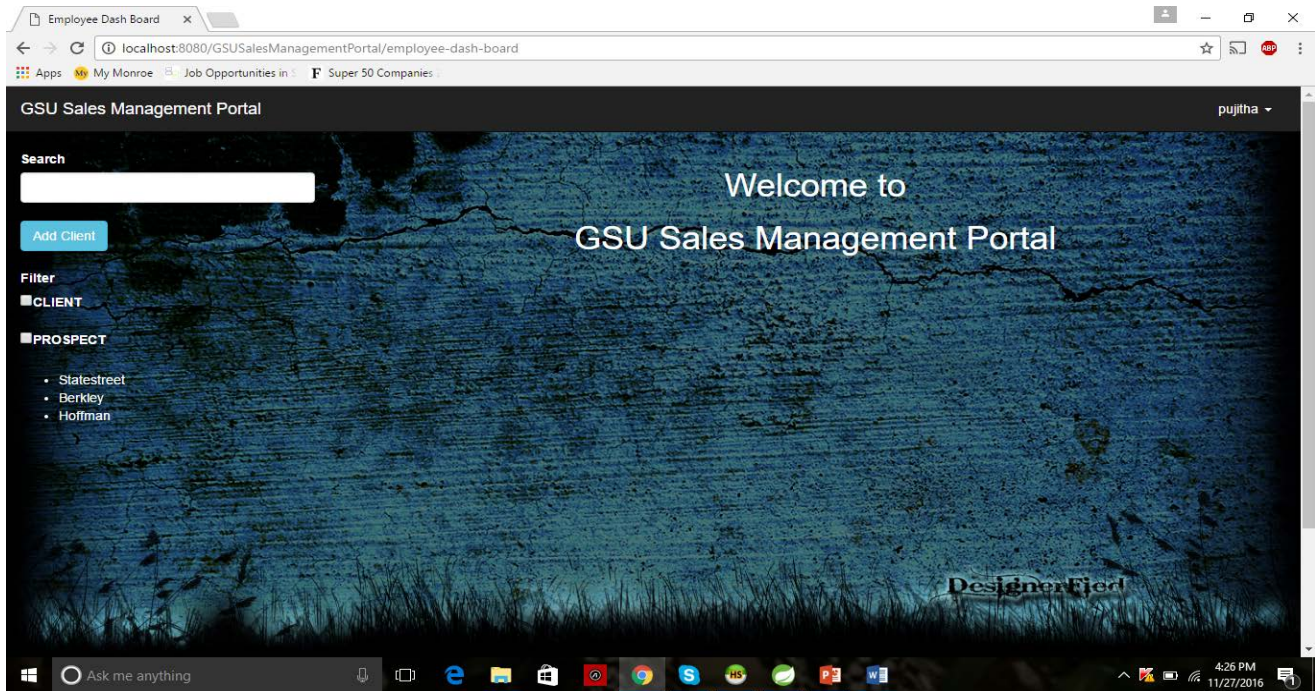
Employee Dash Board ×

localhost:8080/GSUSalesManagementPortal/employee-dash-board

Apps My Monroe Job Opportunities in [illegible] Super 50 Companies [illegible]

GSU Sales Management Portal

pujitha

Search

Add Client

Filter

CLIENT

PROSPECT

- Statestreet
- Berkley
- Hoffman

Welcome to

GSU Sales Management Portal

DesignerFied

Ask me anything

4:26 PM
11/27/2016